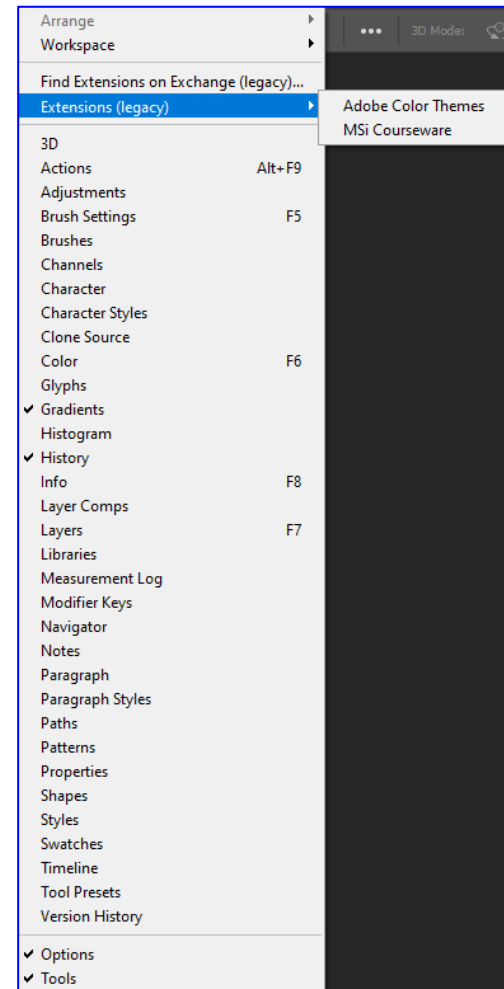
Arrange
Workspace

Find Extensions on Exchange (legacy)...
Extensions (legacy)

Adobe Color Themes
MSi Courseware

••• 3D Mode:

3D
Actions Alt+F9
Adjustments
Brush Settings F5
Brushes
Channels
Character
Character Styles
Clone Source
Color F6
Glyphs
✔ Gradients
Histogram
✔ History
Info F8
Layer Comps
Layers F7
Libraries
Measurement Log
Modifier Keys
Navigator
Notes
Paragraph
Paragraph Styles
Paths
Patterns
Properties
Shapes
Styles
Swatches
Timeline
Tool Presets
Version History

✔ Options
✔ Tools